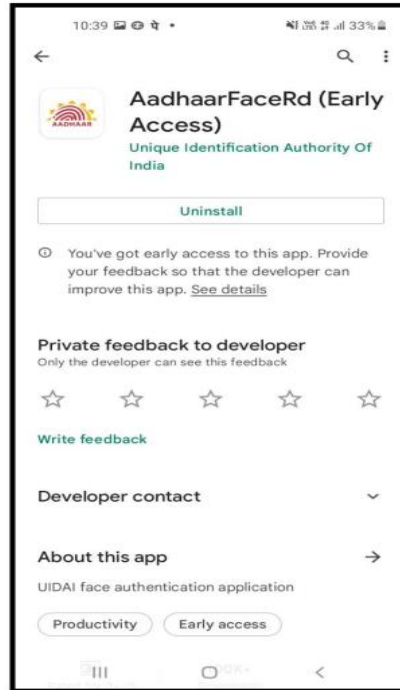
10:39 33%

AadhaarFaceRd (Early Access)

Unique Identification Authority Of India

AADHAAR

Uninstall

You've got early access to this app. Provide your feedback so that the developer can improve this app. See details

Private feedback to developer

Only the developer can see this feedback

Write feedback

Developer contact

About this app

UIDAI face authentication application

Productivity

Early access